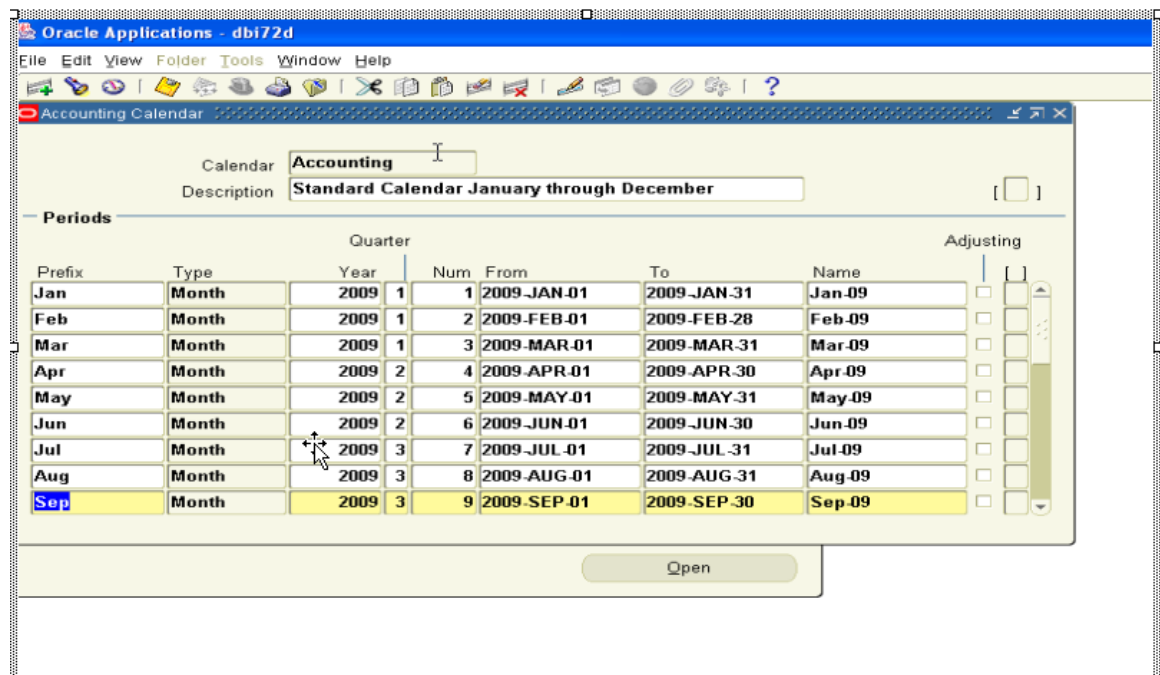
Oracle Applications - dbi72d

File Edit View Folder Tools Window Help

Accounting Calendar

Calendar Accounting
Description Standard Calendar January through December

[ ]

Periods

| Prefix | Type | Year | Quarter | Num | From | To | Name | Adjusting | [ ] |
|---|---|---|---|---|---|---|---|---|---|
| Jan | Month | 2009 | 1 | 1 | 2009-JAN-01 | 2009-JAN-31 | Jan-09 | | |
| Feb | Month | 2009 | 1 | 2 | 2009-FEB-01 | 2009-FEB-28 | Feb-09 | | |
| Mar | Month | 2009 | 1 | 3 | 2009-MAR-01 | 2009-MAR-31 | Mar-09 | | |
| Apr | Month | 2009 | 2 | 4 | 2009-APR-01 | 2009-APR-30 | Apr-09 | | |
| May | Month | 2009 | 2 | 5 | 2009-MAY-01 | 2009-MAY-31 | May-09 | | |
| Jun | Month | 2009 | 2 | 6 | 2009-JUN-01 | 2009-JUN-30 | Jun-09 | | |
| Jul | Month | 2009 | 3 | 7 | 2009-JUL-01 | 2009-JUL-31 | Jul-09 | | |
| Aug | Month | 2009 | 3 | 8 | 2009-AUG-01 | 2009-AUG-31 | Aug-09 | | |
| Sep | Month | 2009 | 3 | 9 | 2009-SEP-01 | 2009-SEP-30 | Sep-09 | | |

Open